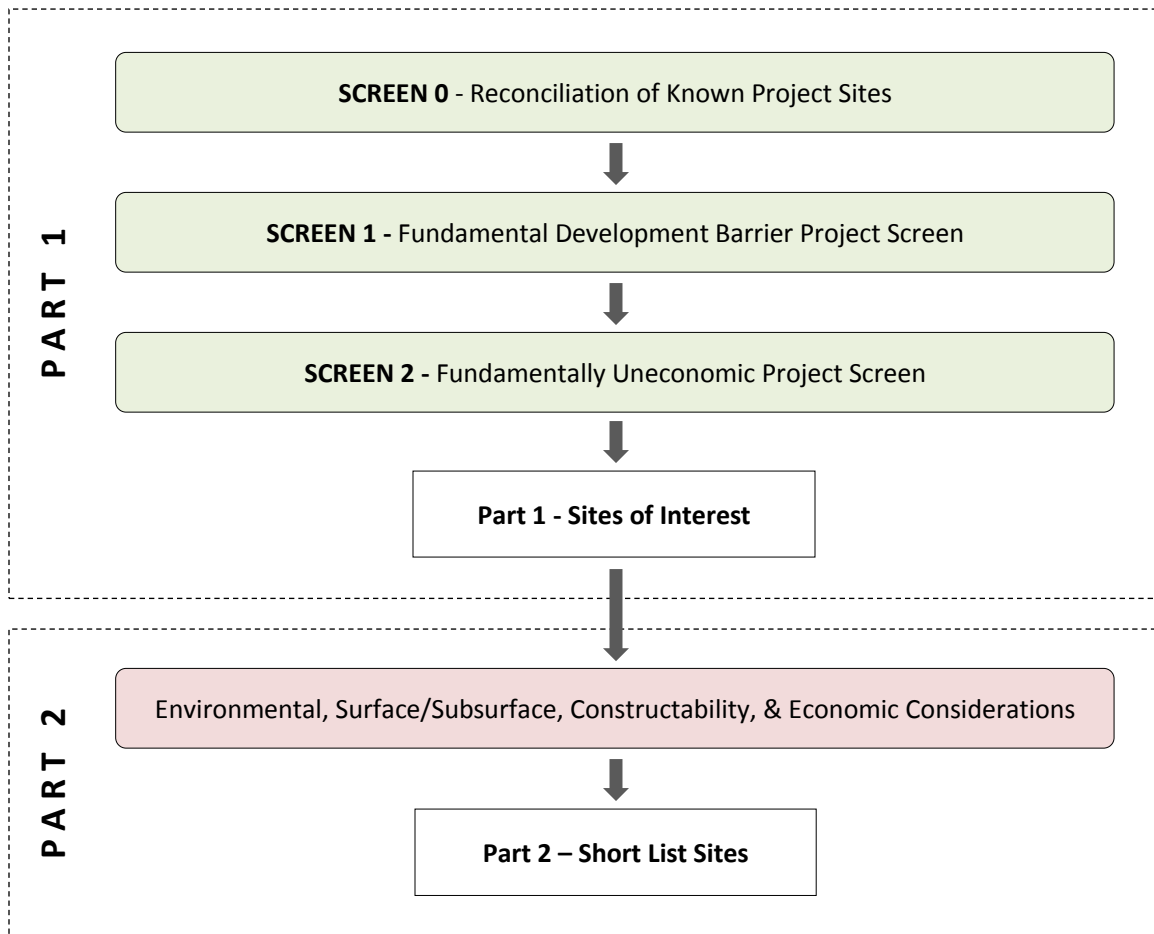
PART 1

SCREEN 0 - Reconciliation of Known Project Sites

SCREEN 1 - Fundamental Development Barrier Project Screen

SCREEN 2 - Fundamentally Uneconomic Project Screen

Part 1 - Sites of Interest

PART 2

Environmental, Surface/Subsurface, Constructability, & Economic Considerations

Part 2 – Short List Sites